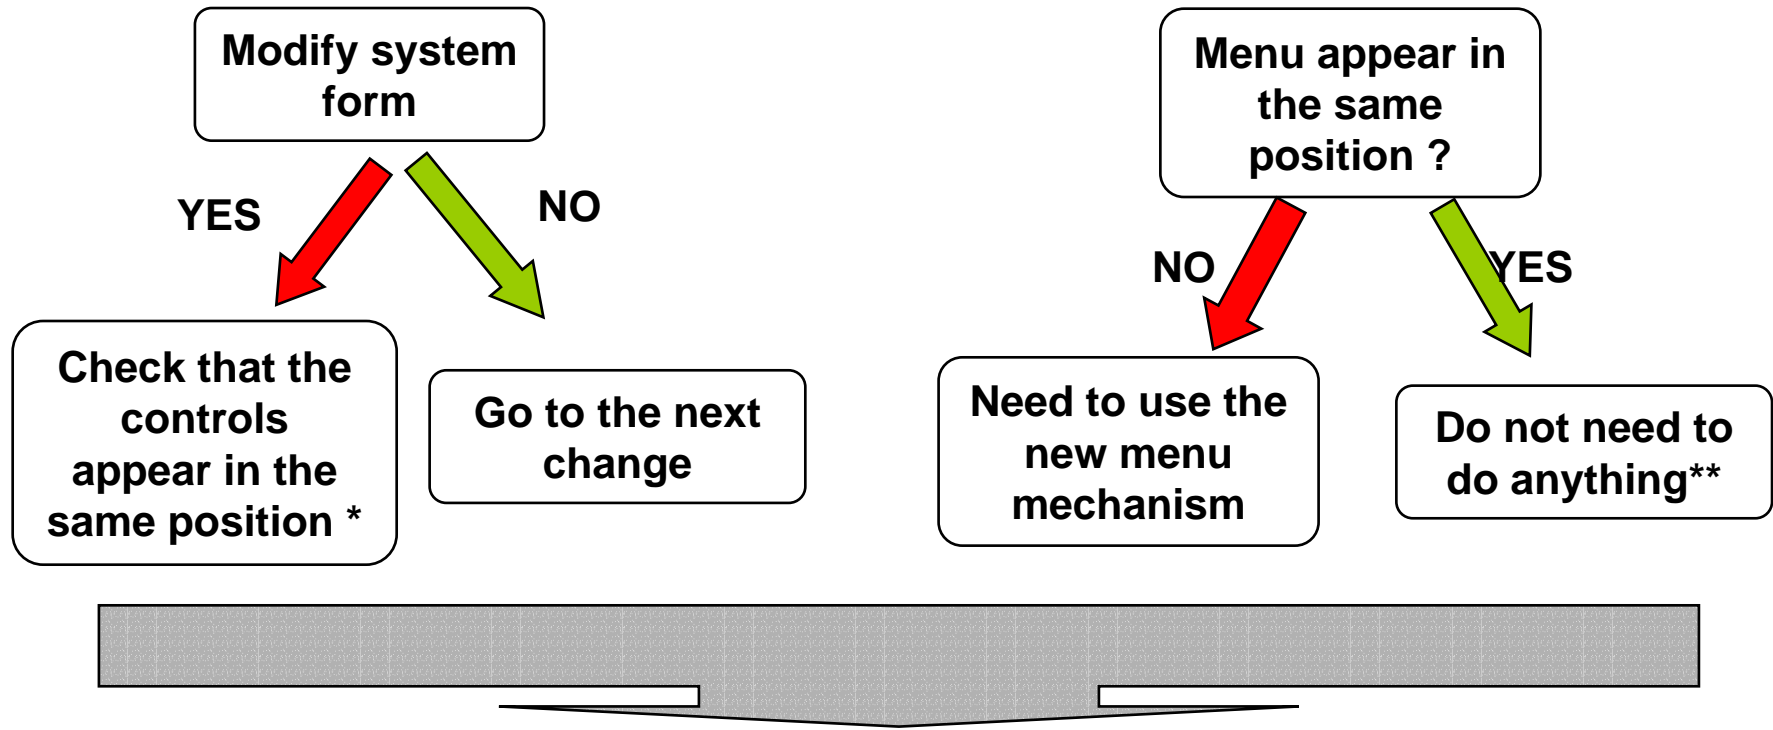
Modify system form

YES

NO

Check that the controls appear in the same position *

Go to the next change

Menu appear in the same position ?

NO

YES

Need to use the new menu mechanism

Do not need to do anything**